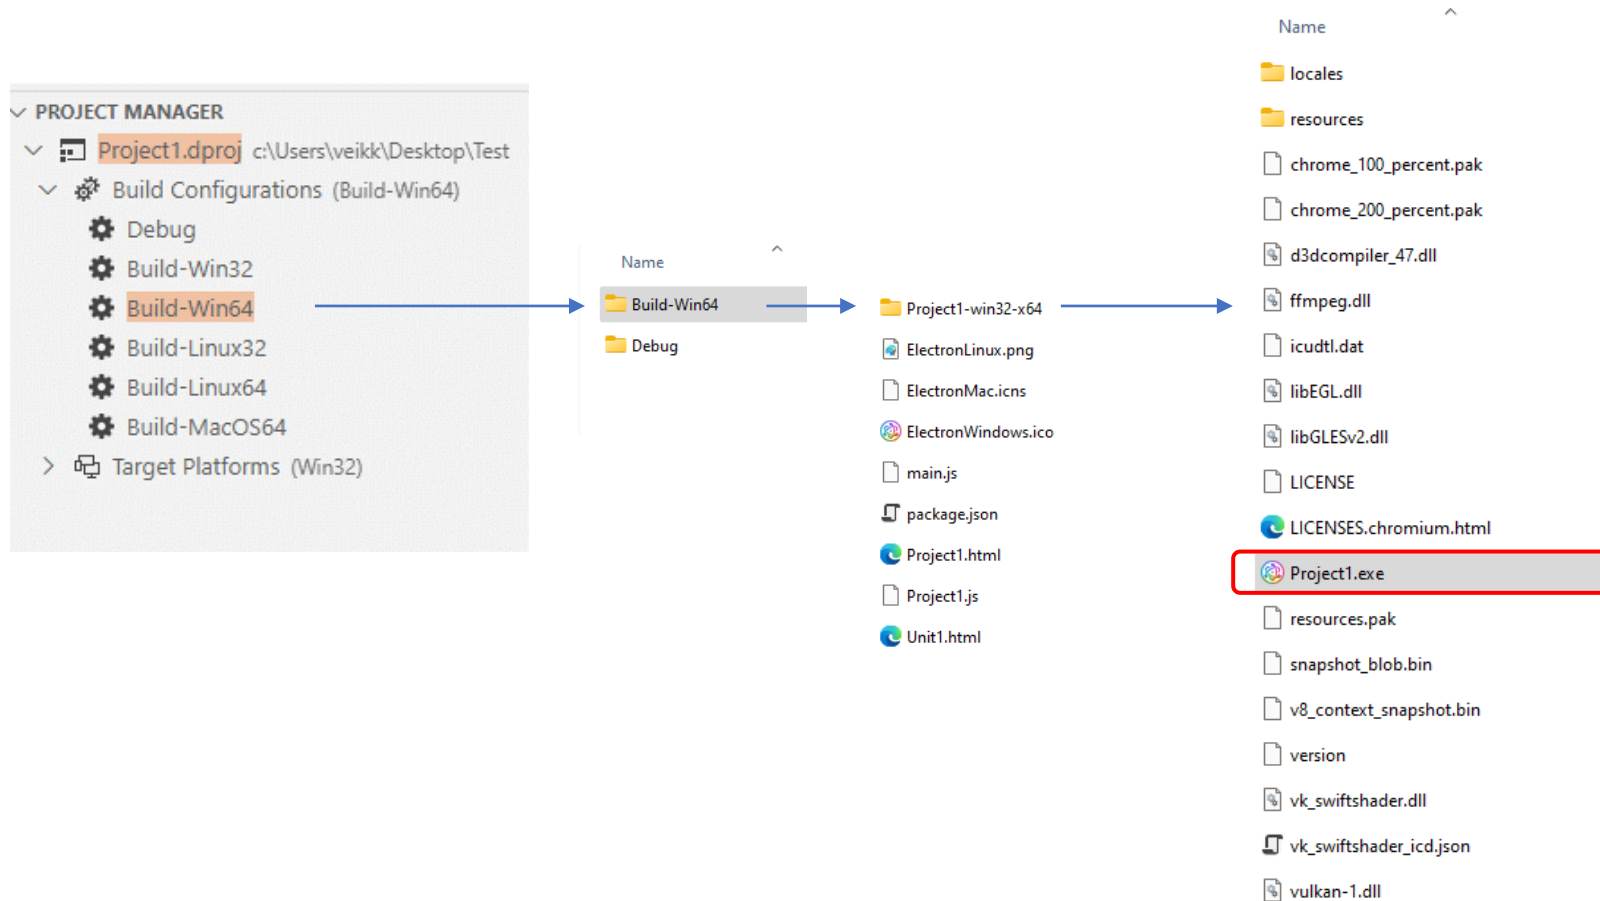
PROJECT MANAGER
Project1.dproj c:\Users\veikk\Desktop\Test
Build Configurations (Build-Win64)
Debug
Build-Win32
Build-Win64
Build-Linux32
Build-Linux64
Build-MacOS64
Target Platforms (Win32)

Name
Build-Win64
Debug

Project1-win32-x64
ElectronLinux.png
ElectronMac.icns
ElectronWindows.ico
main.js
package.json
Project1.html
Project1.js
Unit1.html

Name
locales
resources
chrome_100_percent.pak
chrome_200_percent.pak
d3dcompiler_47.dll
ffmpeg.dll
icudtl.dat
libEGL.dll
libGLESv2.dll
LICENSE
LICENSES.chromium.html
Project1.exe
resources.pak
snapshot_blob.bin
v8_context_snapshot.bin
version
vk_swiftshader.dll
vk_swiftshader_icd.json
vulkan-1.dll